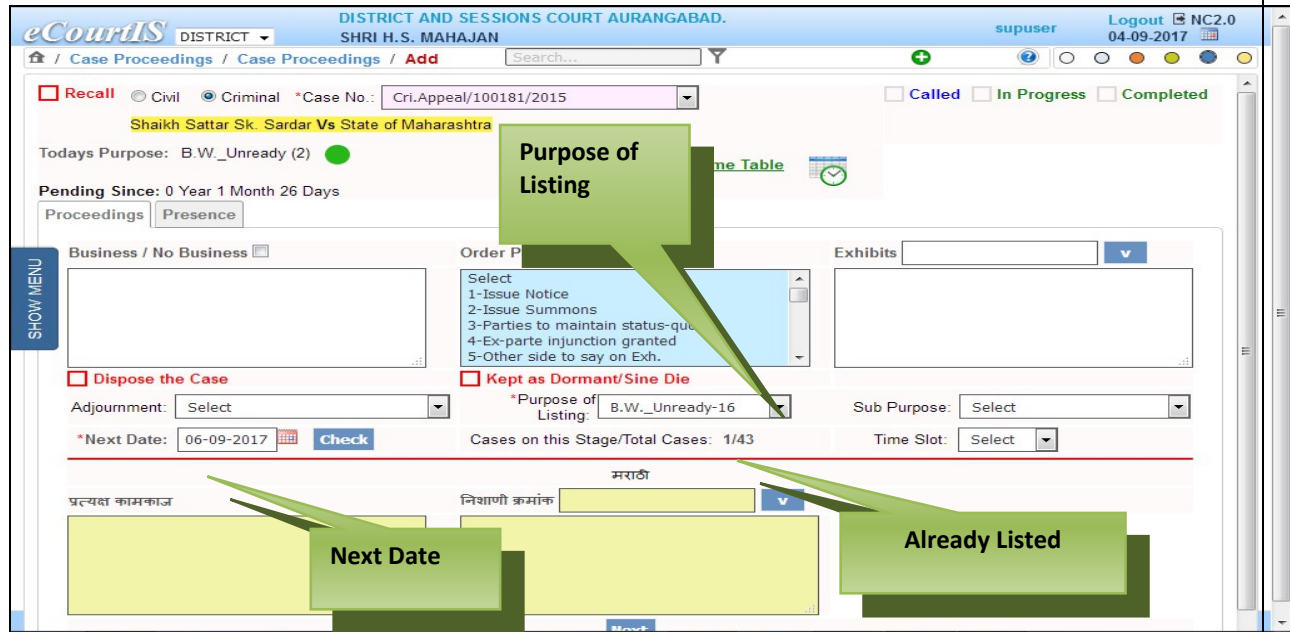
eCourtIS DISTRICT

DISTRICT AND SESSIONS COURT AURANGABAD.
SHRI H.S. MAHAJAN

supuser

Logout NC2.0
04-09-2017

/ Case Proceedings / Case Proceedings / Add

Search...

Recall Civil Criminal *Case No.: Cri.Appeal/100181/2015

Called In Progress Completed

Shaikh Sattar Sk. Sardar Vs State of Maharashtra

Todays Purpose: B.W._Unready (2)

Purpose of Listing

me Table

Pending Since: 0 Year 1 Month 26 Days

Proceedings Presence

SHOW MENU

Business / No Business

Order P

Exhibits v

Select
1-Issue Notice
2-Issue Summons
3-Parties to maintain status-quo
4-Ex-parte injunction granted
5-Other side to say on Exh.

Dispose the Case

Kept as Dormant/Sine Die

Adjournment: Select

*Purpose of Listing: B.W._Unready-16

Sub Purpose: Select

*Next Date: 06-09-2017 Check

Cases on this Stage/Total Cases: 1/43

Time Slot: Select

मराठी

प्रत्यक्ष कामकाज

निशाणी क्रमांक v

Next Date

Already Listed

Next